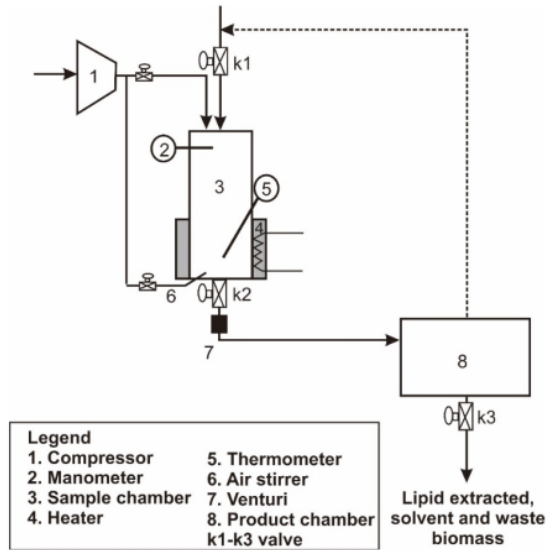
1

k1

2

3

5

4

6

k2

7

8

k3

Legend
1. Compressor
2. Manometer
3. Sample chamber
4. Heater
5. Thermometer
6. Air stirrer
7. Venturi
8. Product chamber
k1-k3 valve

Lipid extracted, solvent and waste biomass